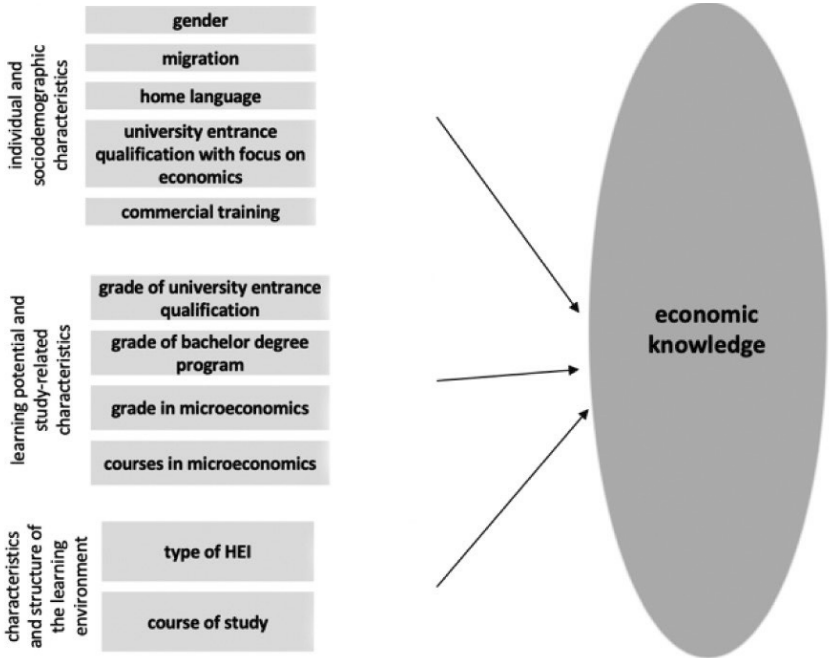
individual and sociodemographic characteristics

gender

migration

home language

university entrance qualification with focus on economics

commercial training

learning potential and study-related characteristics

grade of university entrance qualification

grade of bachelor degree program

grade in microeconomics

courses in microeconomics

characteristics and structure of the learning environment

type of HEI

course of study

economic knowledge